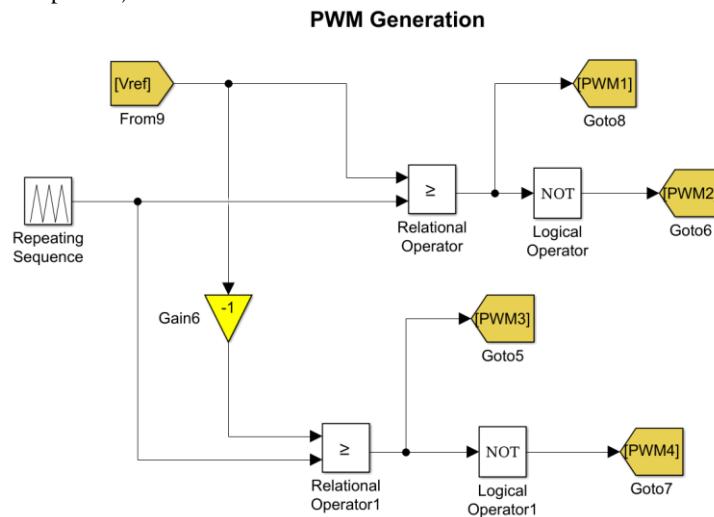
PWM Generation

[Vref]
From9

[PWM1]
Goto8

Repeating Sequence

≥
Relational Operator

NOT
Logical Operator

[PWM2
Goto6

Gain6
-1

[PWM3]
Goto5

≥
Relational Operator1

NOT
Logical Operator1

[PWM4]
Goto7